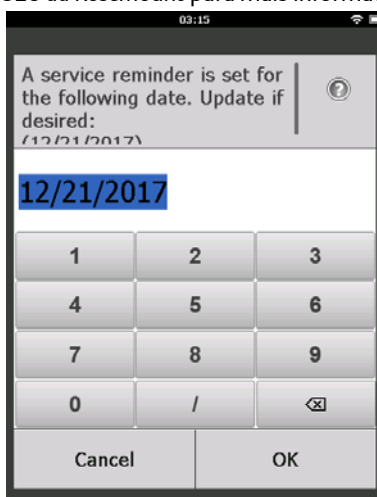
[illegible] ao Reset Count para mais informa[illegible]

03:15

A service reminder is set for the following date. Update if desired:
(12/21/2017)

12/21/2017

| 1 | 2 | 3 |
|---|---|---|
| 4 | 5 | 6 |
| 7 | 8 | 9 |
| 0 | / | ⌫ |

Cancel

OK